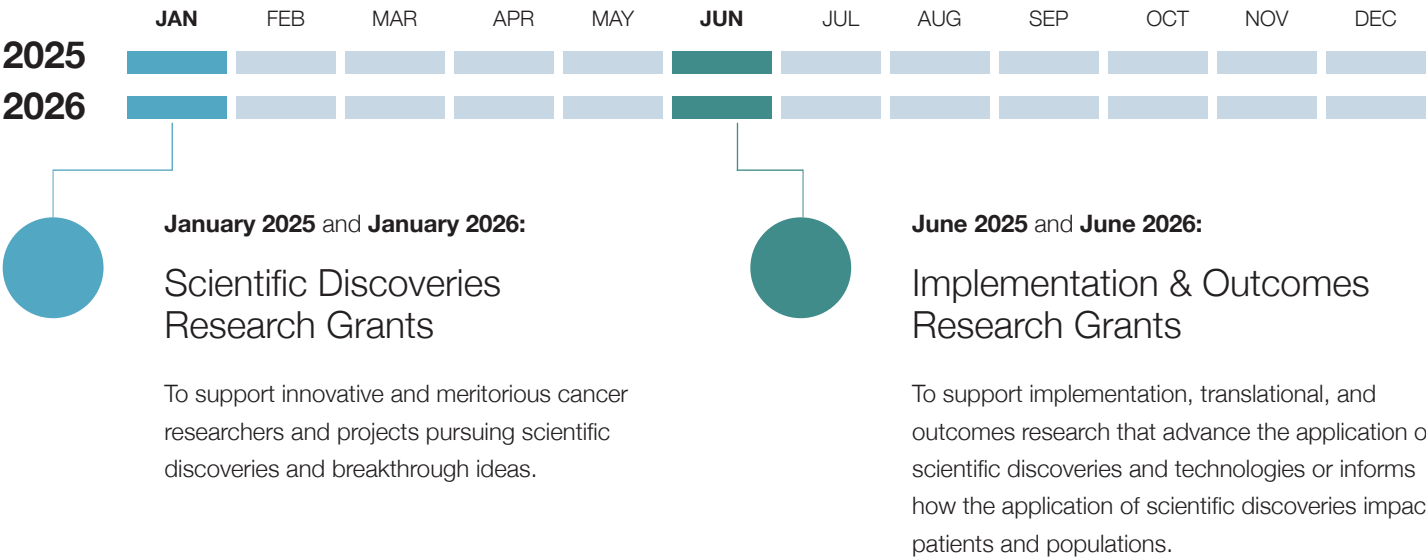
JAN FEB MAR APR MAY JUN JUL AUG SEP OCT NOV DEC

2025

2026

**January 2025** and **January 2026:**

Scientific Discoveries Research Grants

To support innovative and meritorious cancer researchers and projects pursuing scientific discoveries and breakthrough ideas.

**June 2025** and **June 2026:**

Implementation & Outcomes Research Grants

To support implementation, translational, and outcomes research that advance the application o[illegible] scientific discoveries and technologies or informs how the application of scientific discoveries impac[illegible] patients and populations.